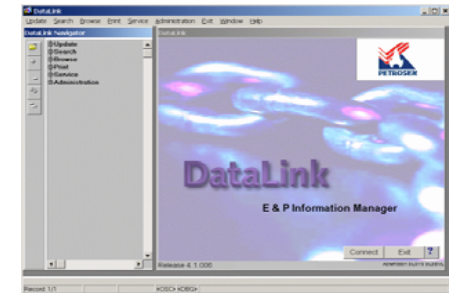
DataLink

Update Search Browse Print Service Administration Exit Window Help

DataLink Navigator

Update
Search
Browse
Print
Service
Administration

DataLink

PETROSER

DataLink

E & P Information Manager

Connect Exit ?

Release 4.1.000

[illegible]

Record: 1/1 <OSC> <DBG>